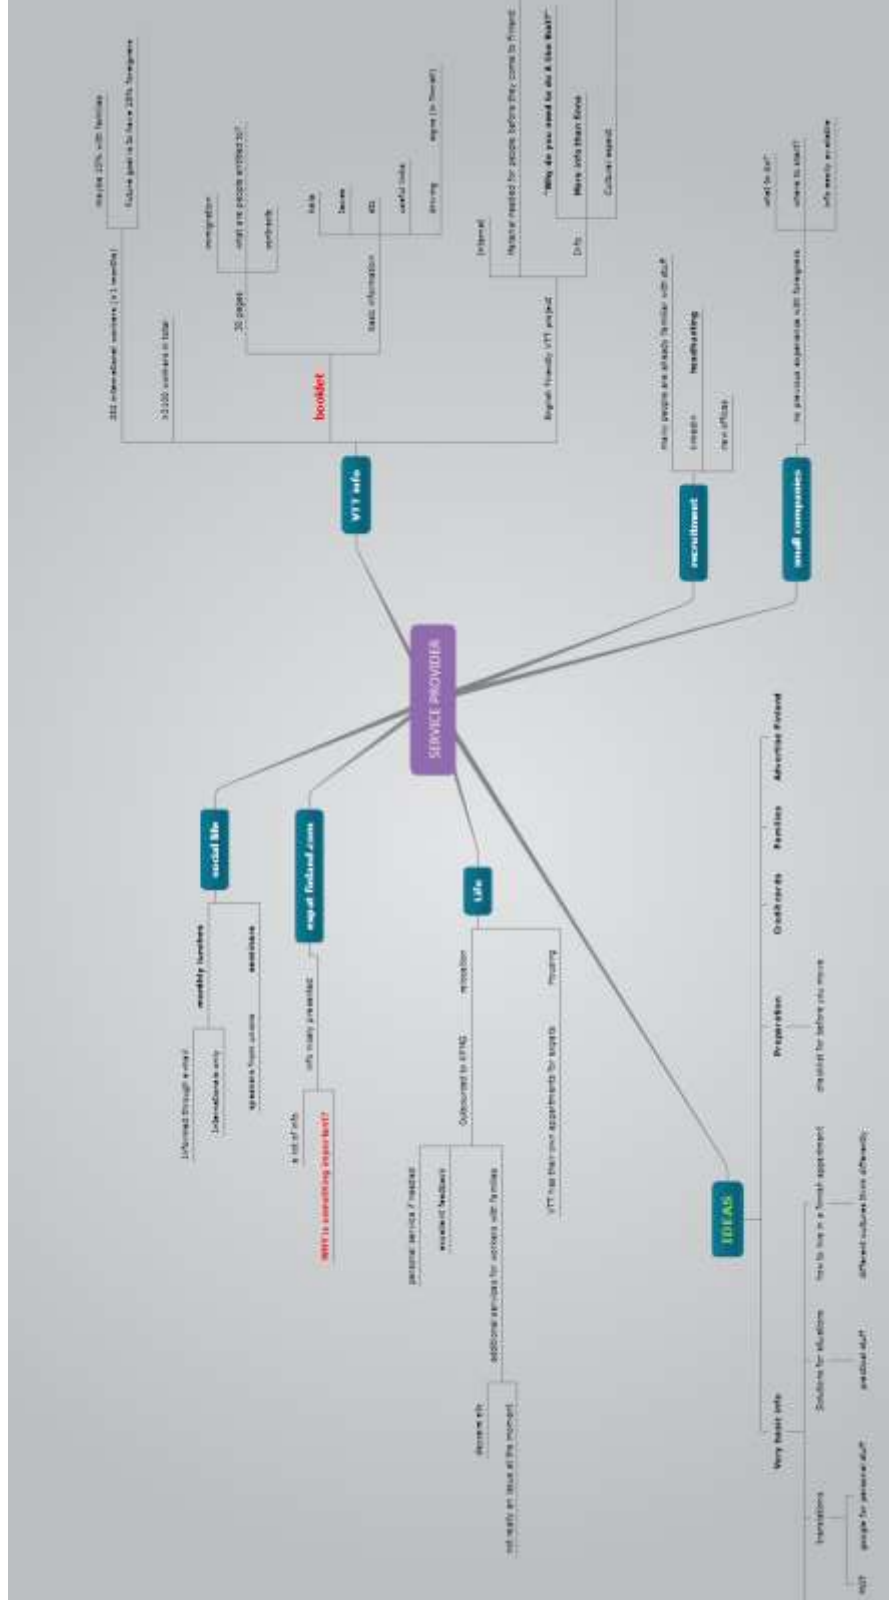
SERVICE PROVIDER

VTT info

booklet

332 international workers (+1 months)

maybe 20% with families

Future goal is to have 10% foreigners

>3000 workers in total

30 pages

immigration

what are people entitled to?

contracts

basic information

kela

taxes

etc

useful links

driving

signs (in Finnish)

English friendly VTT project

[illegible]

Material needed for people before they come to Finland

"Why do you need to do it like that?"

Info

More info than Kela

Cultural aspect

recruitment

many people are already familiar with stuff

Linkedin

headhunting

new offices

small companies

no previous experience with foreigners

what to do?

where to start?

info easily available

social life

monthly lunches

informed through e-mail

internationals only

sponsors from unions

seminars

expat-finland.com

info nicely presented

a lot of info

Why is something important?

Life

relocation

Outsourced to KPMG

personal service ? needed

excellent feedback

additional services for workers with families

spouse job

not really an issue at the moment

housing

VTT has their own appartments for experts

IDEAS

Very basic info

translations

people for personal stuff

NOT

Solutions for situations

practical stuff

How to live in a Finnish appartment

different cultures think differently

Preparation

checklist for before you move

Credit cards

Families

Advertise Finland